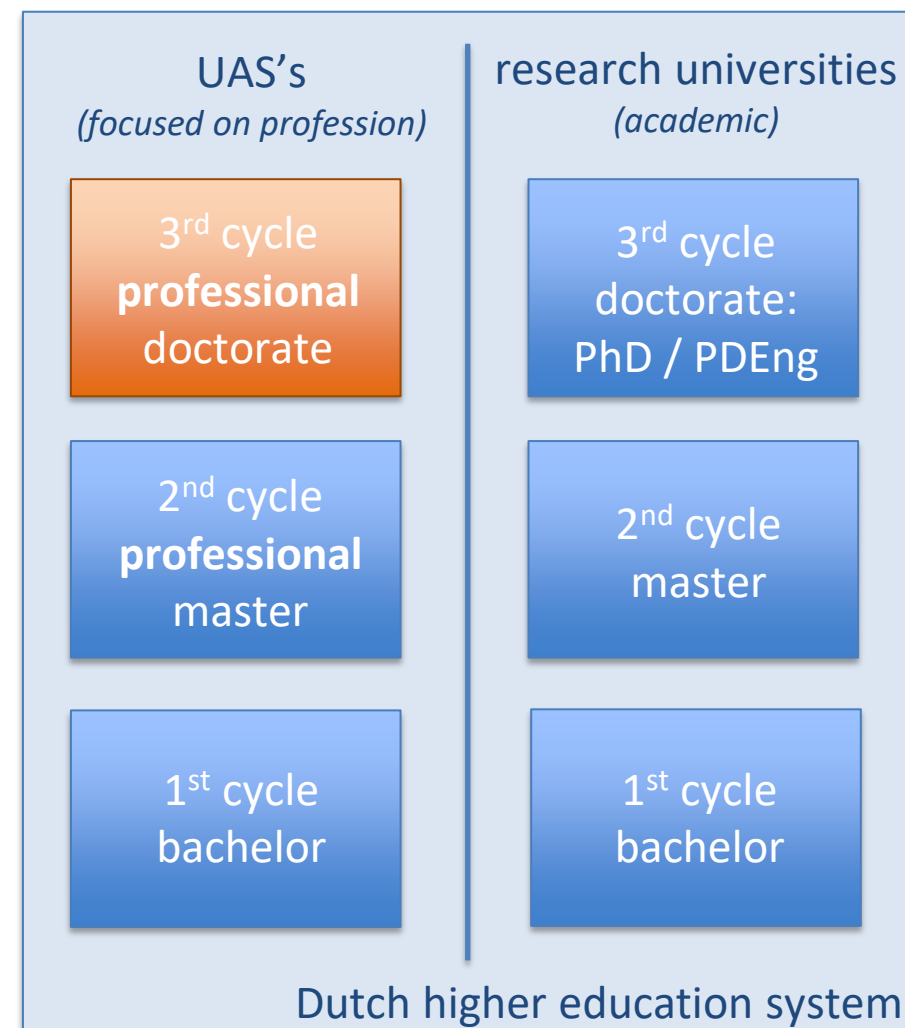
UAS's
*(focused on profession)*

3$^{rd}$ cycle
**professional**
doctorate

2$^{nd}$ cycle
**professional**
master

1$^{st}$ cycle
bachelor

research universities
*(academic)*

3$^{rd}$ cycle
doctorate:
PhD / PDEng

2$^{nd}$ cycle
master

1$^{st}$ cycle
bachelor

Dutch higher education system